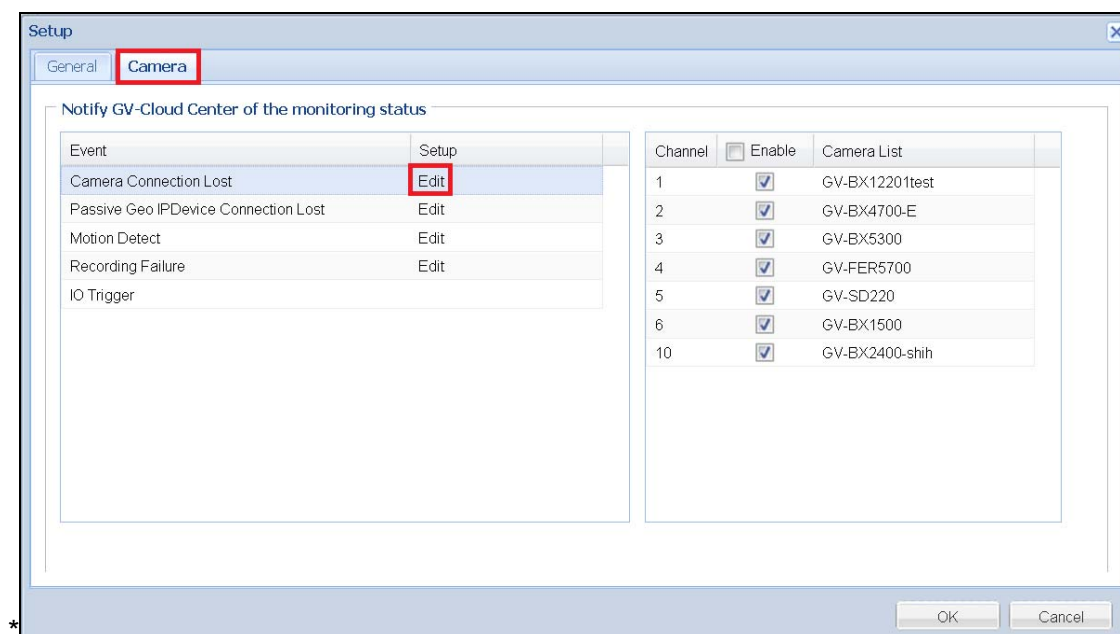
Setup

General | Camera

Notify GV-Cloud Center of the monitoring status

| Event | Setup |
|---|---|
| Camera Connection Lost | Edit |
| Passive Geo IPDevice Connection Lost | Edit |
| Motion Detect | Edit |
| Recording Failure | Edit |
| IO Trigger | |

| Channel | Enable | Camera List |
|---|---|---|
| 1 | | GV-BX12201test |
| 2 | | GV-BX4700-E |
| 3 | | GV-BX5300 |
| 4 | | GV-FER5700 |
| 5 | | GV-SD220 |
| 6 | | GV-BX1500 |
| 10 | | GV-BX2400-shih |

*

OK Cancel